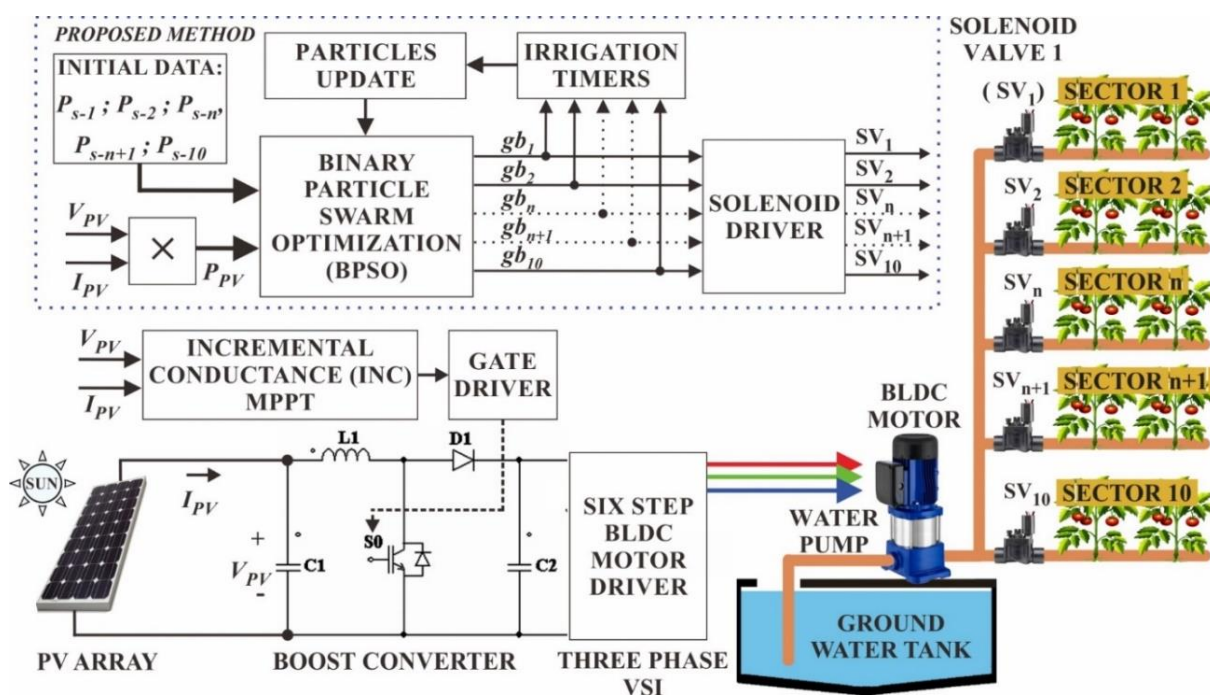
PROPOSED METHOD

INITIAL DATA:
$P_{s-1}$ ; $P_{s-2}$ ; $P_{s-n}$,
$P_{s-n+1}$ ; $P_{s-10}$

PARTICLES UPDATE

IRRIGATION TIMERS

BINARY PARTICLE SWARM OPTIMIZATION (BPSO)

$V_{PV}$
$I_{PV}$
×
$P_{PV}$

$gb_1$
$gb_2$
$gb_n$
$gb_{n+1}$
$gb_{10}$

SOLENOID DRIVER

$SV_1$
$SV_2$
$SV_n$
$SV_{n+1}$
$SV_{10}$

SOLENOID VALVE 1

( $SV_1$) SECTOR 1
$SV_2$ SECTOR 2
$SV_n$ SECTOR n
$SV_{n+1}$ SECTOR n+1
$SV_{10}$ SECTOR 10

$V_{PV}$
$I_{PV}$
INCREMENTAL CONDUCTANCE (INC) MPPT

GATE DRIVER

BLDC MOTOR

SUN

$I_{PV}$

L1
D1
S0
+
$V_{PV}$
-
C1
C2

SIX STEP BLDC MOTOR DRIVER

WATER PUMP

GROUND WATER TANK

PV ARRAY
BOOST CONVERTER
THREE PHASE VSI